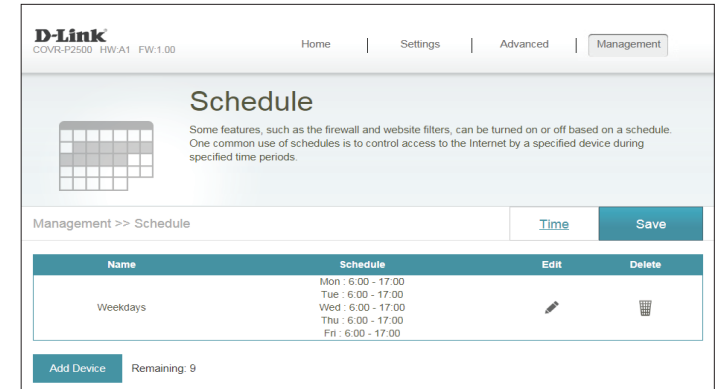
D-Link
COVR-P2500 HW:A1 FW:1.00

Home | Settings | Advanced | Management

Schedule

Some features, such as the firewall and website filters, can be turned on or off based on a schedule. One common use of schedules is to control access to the Internet by a specified device during specified time periods.

Management >> Schedule

Time

Save

| Name | Schedule | Edit | Delete |
|---|---|---|---|
| Weekdays | Mon : 6:00 - 17:00<br>Tue : 6:00 - 17:00<br>Wed : 6:00 - 17:00<br>Thu : 6:00 - 17:00<br>Fri : 6:00 - 17:00 | | |

Add Device

Remaining: 9